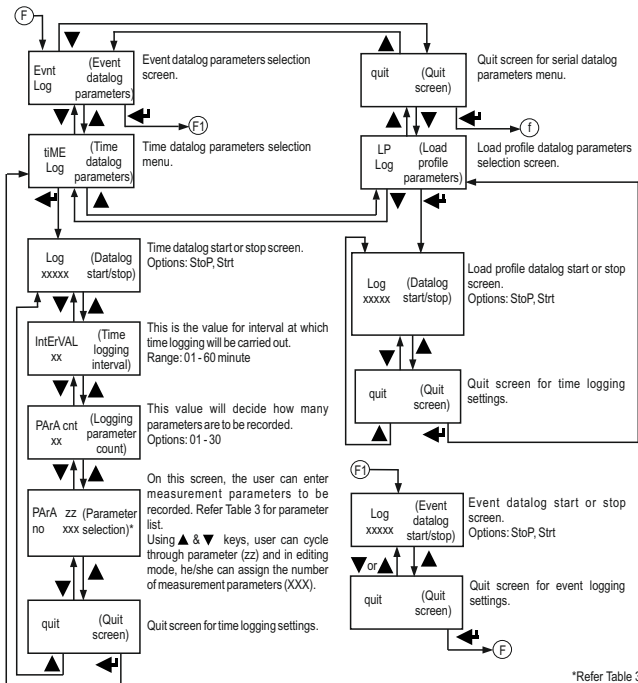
F

Evnt Log (Event datalog parameters)

Event datalog parameters selection screen.

quit (Quit screen)

Quit screen for serial datalog parameters menu.

F1

f

tiME Log (Time datalog parameters)

Time datalog parameters selection menu.

LP Log (Load profile parameters)

Load profile datalog parameters selection screen.

Log xxxxx (Datalog start/stop)

Time datalog start or stop screen. Options: StoP, Strt

Log xxxxx (Datalog start/stop)

Load profile datalog start or stop screen. Options: StoP, Strt

IntErVAL xx (Time logging interval)

This is the value for interval at which time logging will be carried out. Range: 01 - 60 minute

quit (Quit screen)

Quit screen for time logging settings.

PArA cnt xx (Logging parameter count)

This value will decide how many parameters are to be recorded. Options: 01 - 30

F1

PArA no zz xxx (Parameter selection)*

On this screen, the user can enter measurement parameters to be recorded. Refer Table 3 for parameter list. Using ▲ & ▼ keys, user can cycle through parameter (zz) and in editing mode, he/she can assign the number of measurement parameters (XXX).

Log xxxxx (Event datalog start/stop)

Event datalog start or stop screen. Options: StoP, Strt

▼or▲

quit (Quit screen)

Quit screen for event logging settings.

quit (Quit screen)

Quit screen for time logging settings.

F

*Refer Table 3